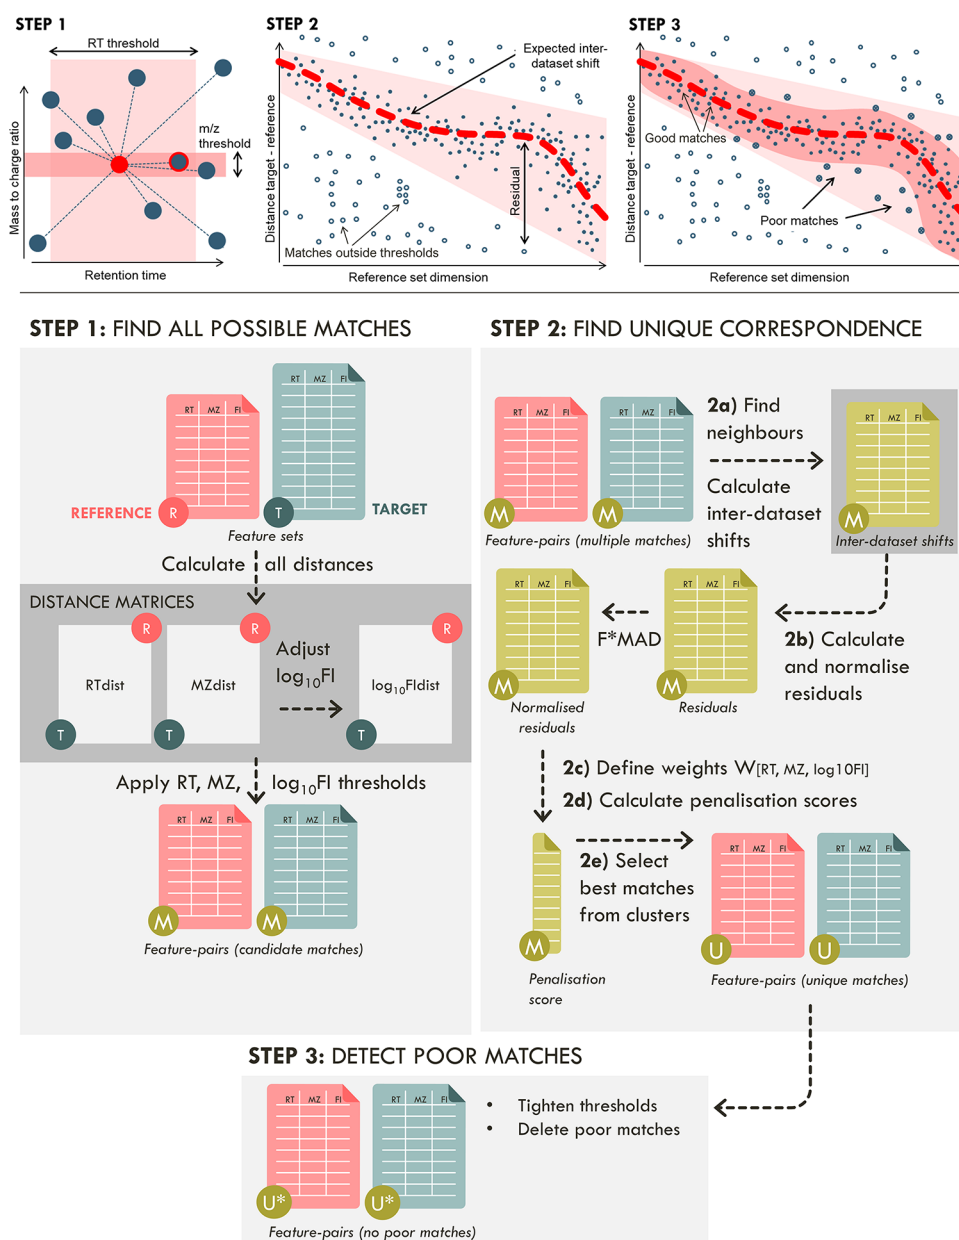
STEP 1

RT threshold

m/z threshold

Mass to charge ratio

Retention time

STEP 2

Expected inter-dataset shift

Distance target - reference

Residual

Matches outside thresholds

Reference set dimension

STEP 3

Good matches

Distance target - reference

Poor matches

Reference set dimension

STEP 1: FIND ALL POSSIBLE MATCHES

RT MZ FI

RT MZ FI

REFERENCE R

T TARGET

Feature sets

Calculate all distances

DISTANCE MATRICES

R RTdist T

R MZdist T

Adjust $\log_{10}$FI

R $\log_{10}$FIdist T

Apply RT, MZ, $\log_{10}$FI thresholds

RT MZ FI

RT MZ FI

M M

Feature-pairs (candidate matches)

STEP 2: FIND UNIQUE CORRESPONDENCE

RT MZ FI

RT MZ FI

M M

Feature-pairs (multiple matches)

2a) Find neighbours

Calculate inter-dataset shifts

RT MZ FI

M

Inter-dataset shifts

RT MZ FI

M

Normalised residuals

F*MAD

RT MZ FI

M

Residuals

2b) Calculate and normalise residuals

2c) Define weights W[RT, MZ, log10FI]

2d) Calculate penalisation scores

M

Penalisation score

2e) Select best matches from clusters

RT MZ FI

RT MZ FI

U U

Feature-pairs (unique matches)

STEP 3: DETECT POOR MATCHES

RT MZ FI

RT MZ FI

U* U*

Feature-pairs (no poor matches)

• Tighten thresholds
• Delete poor matches